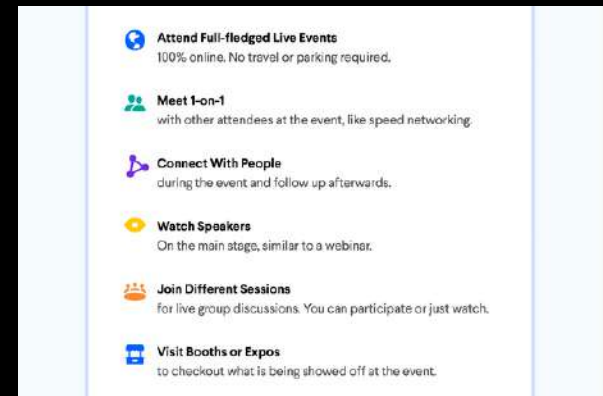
Attend Full-fledged Live Events
100% online. No travel or parking required.

Meet 1-on-1
with other attendees at the event, like speed networking.

Connect With People
during the event and follow up afterwards.

Watch Speakers
On the main stage, similar to a webinar.

Join Different Sessions
for live group discussions. You can participate or just watch.

Visit Booths or Expos
to checkout what is being showed off at the event.